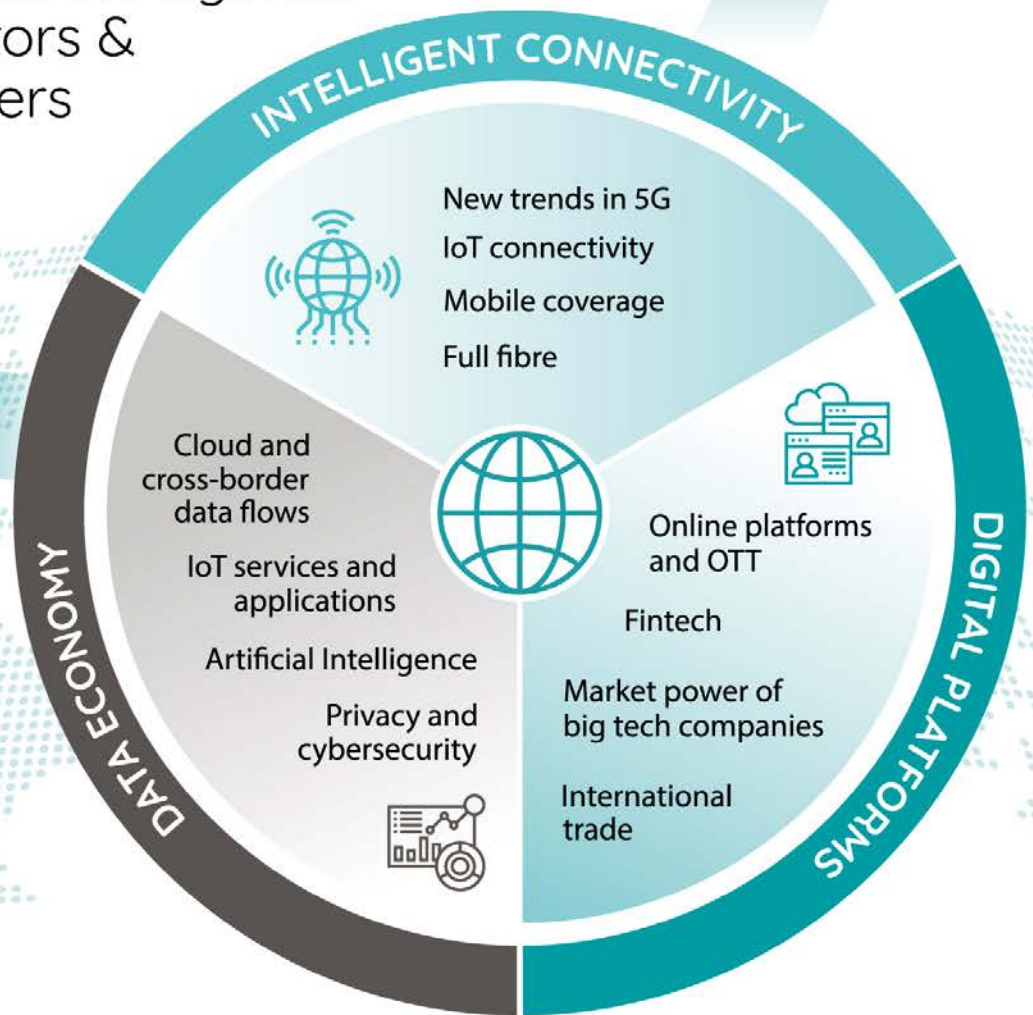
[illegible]
ors &
ers

INTELLIGENT CONNECTIVITY

New trends in 5G
IoT connectivity
Mobile coverage
Full fibre

DATA ECONOMY

Cloud and cross-border data flows
IoT services and applications
Artificial Intelligence
Privacy and cybersecurity

DIGITAL PLATFORMS

Online platforms and OTT
Fintech
Market power of big tech companies
International trade